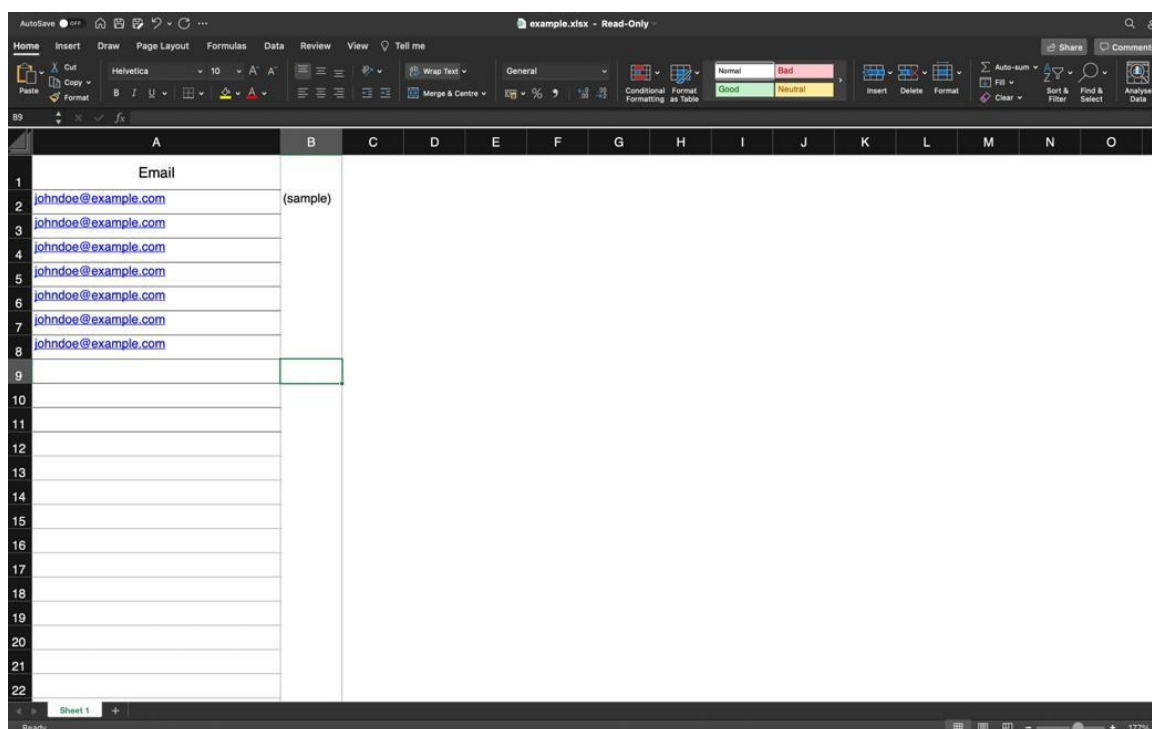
AutoSave OFF example.xlsx - Read-Only

Home Insert Draw Page Layout Formulas Data Review View Tell me

Share Comments

Paste Cut Copy Format Helvetica 10 A A Wrap Text Merge & Centre General % Conditional Formatting Format as Table Normal Bad Good Neutral Insert Delete Format Auto-sum Fill Clear Sort & Filter Find & Select Analyse Data

B9 $fx$

| | A | B | C | D | E | F | G | H | I | J | K | L | M | N | O |
|---|---|---|---|---|---|---|---|---|---|---|---|---|---|---|---|
| 1 | Email | | | | | | | | | | | | | | |
| 2 | johndoe@example.com | (sample) | | | | | | | | | | | | | |
| 3 | johndoe@example.com | | | | | | | | | | | | | | |
| 4 | johndoe@example.com | | | | | | | | | | | | | | |
| 5 | johndoe@example.com | | | | | | | | | | | | | | |
| 6 | johndoe@example.com | | | | | | | | | | | | | | |
| 7 | johndoe@example.com | | | | | | | | | | | | | | |
| 8 | johndoe@example.com | | | | | | | | | | | | | | |
| 9 | | | | | | | | | | | | | | | |
| 10 | | | | | | | | | | | | | | | |
| 11 | | | | | | | | | | | | | | | |
| 12 | | | | | | | | | | | | | | | |
| 13 | | | | | | | | | | | | | | | |
| 14 | | | | | | | | | | | | | | | |
| 15 | | | | | | | | | | | | | | | |
| 16 | | | | | | | | | | | | | | | |
| 17 | | | | | | | | | | | | | | | |
| 18 | | | | | | | | | | | | | | | |
| 19 | | | | | | | | | | | | | | | |
| 20 | | | | | | | | | | | | | | | |
| 21 | | | | | | | | | | | | | | | |
| 22 | | | | | | | | | | | | | | | |

Sheet 1 +

Ready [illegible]